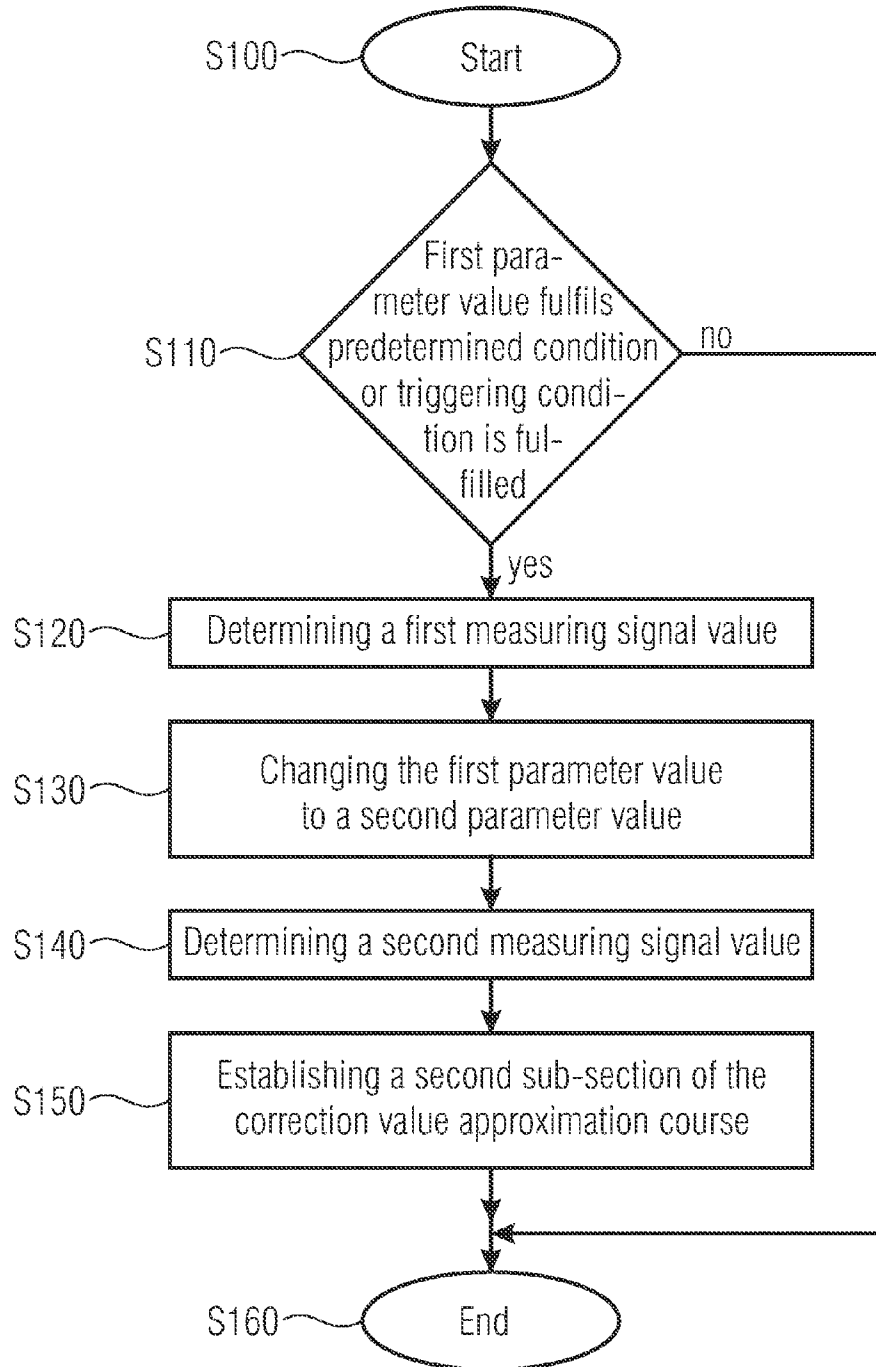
S100
Start

S110
First parameter value fulfils predetermined condition or triggering condition is fulfilled
no
yes

S120
Determining a first measuring signal value

S130
Changing the first parameter value to a second parameter value

S140
Determining a second measuring signal value

S150
Establishing a second sub-section of the correction value approximation course

S160
End